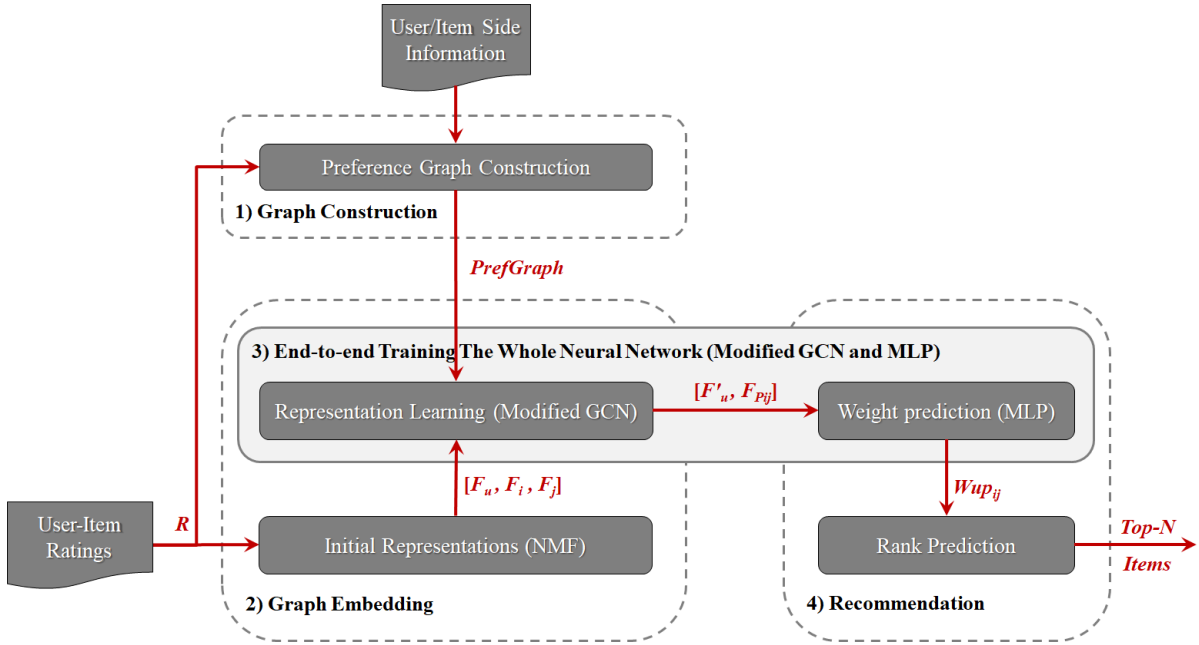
User/Item Side Information

Preference Graph Construction

1) Graph Construction

PrefGraph

3) End-to-end Training The Whole Neural Network (Modified GCN and MLP)

Representation Learning (Modified GCN)

$[F'_u, F_{Pij}]$

Weight prediction (MLP)

$[F_u, F_i, F_j]$

$Wup_{ij}$

User-Item Ratings

R

Initial Representations (NMF)

Rank Prediction

Top-N Items

2) Graph Embedding

4) Recommendation